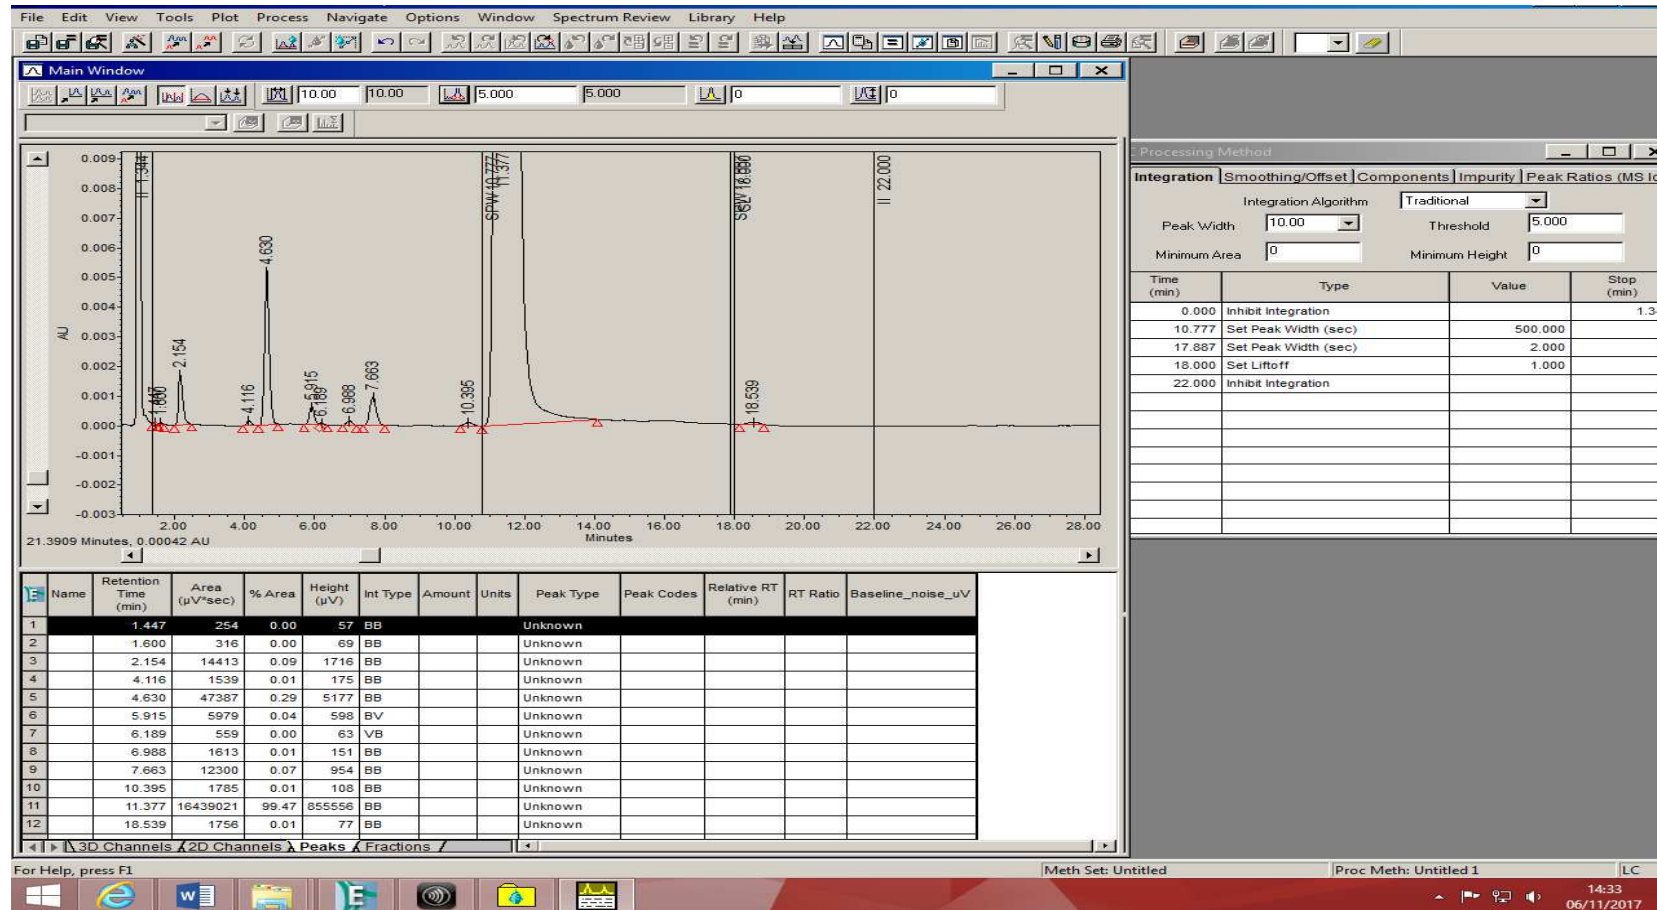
File Edit View Tools Plot Process Navigate Options Window Spectrum Review Library Help

Main Window

10.00 10.00 5.000 5.000 0 0

0.009
0.008
0.007
0.006
0.005
0.004
0.003
0.002
0.001
0.000
-0.001
-0.002
-0.003
AU

1.344
1.447
1.600
2.154
4.116
4.630
5.915
6.189
6.988
7.663
10.395
SPW 10.777
11.377
SPW 18.000
18.539
22.000

2.00 4.00 6.00 8.00 10.00 12.00 14.00 16.00 18.00 20.00 22.00 24.00 26.00 28.00
Minutes

21.3909 Minutes, 0.00042 AU

| | Name | Retention Time (min) | Area (µV*sec) | % Area | Height (µV) | Int Type | Amount | Units | Peak Type | Peak Codes | Relative RT (min) | RT Ratio | Baseline_noise_uV |
|---|---|---|---|---|---|---|---|---|---|---|---|---|---|
| 1 | | 1.447 | 254 | 0.00 | 57 | BB | | | Unknown | | | | |
| 2 | | 1.600 | 316 | 0.00 | 69 | BB | | | Unknown | | | | |
| 3 | | 2.154 | 14413 | 0.09 | 1716 | BB | | | Unknown | | | | |
| 4 | | 4.116 | 1539 | 0.01 | 175 | BB | | | Unknown | | | | |
| 5 | | 4.630 | 47387 | 0.29 | 5177 | BB | | | Unknown | | | | |
| 6 | | 5.915 | 5979 | 0.04 | 598 | BV | | | Unknown | | | | |
| 7 | | 6.189 | 559 | 0.00 | 63 | VB | | | Unknown | | | | |
| 8 | | 6.988 | 1613 | 0.01 | 151 | BB | | | Unknown | | | | |
| 9 | | 7.663 | 12300 | 0.07 | 954 | BB | | | Unknown | | | | |
| 10 | | 10.395 | 1785 | 0.01 | 108 | BB | | | Unknown | | | | |
| 11 | | 11.377 | 16439021 | 99.47 | 855556 | BB | | | Unknown | | | | |
| 12 | | 18.539 | 1756 | 0.01 | 77 | BB | | | Unknown | | | | |

3D Channels 2D Channels Peaks Fractions

Processing Method

Integration Smoothing/Offset Components Impurity Peak Ratios (MS Io

Integration Algorithm Traditional
Peak Width 10.00 Threshold 5.000
Minimum Area 0 Minimum Height 0

| Time (min) | Type | Value | Stop (min) |
|---|---|---|---|
| 0.000 | Inhibit Integration | | 1.3 |
| 10.777 | Set Peak Width (sec) | 500.000 | |
| 17.887 | Set Peak Width (sec) | 2.000 | |
| 18.000 | Set Liftoff | 1.000 | |
| 22.000 | Inhibit Integration | | |

For Help, press F1
Meth Set: Untitled
Proc Meth: Untitled 1
LC

14:33
06/11/2017